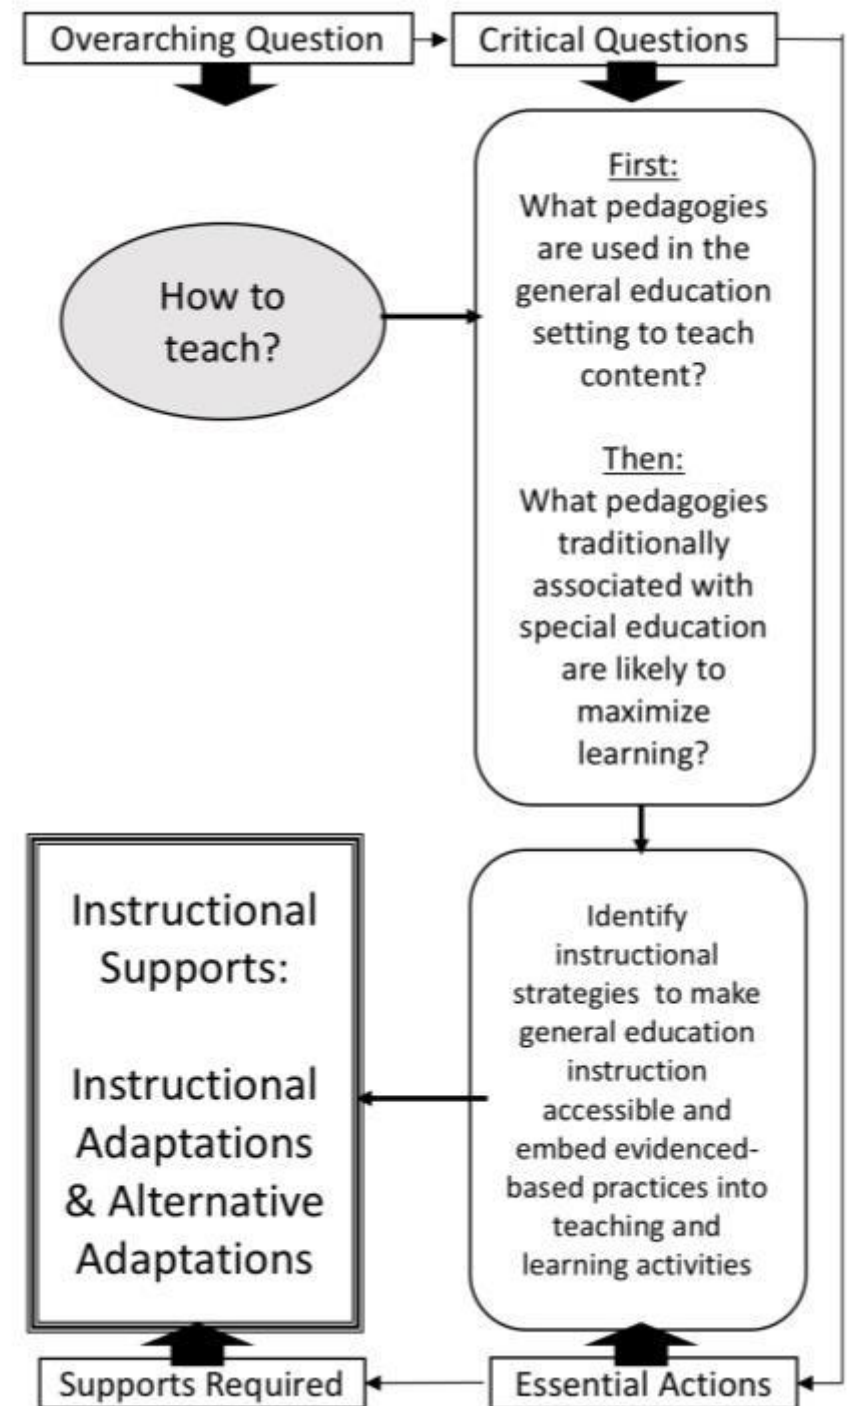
Overarching Question

Critical Questions

How to teach?

First:
What pedagogies are used in the general education setting to teach content?

Then:
What pedagogies traditionally associated with special education are likely to maximize learning?

Instructional Supports:

Instructional Adaptations & Alternative Adaptations

Identify instructional strategies to make general education instruction accessible and embed evidenced-based practices into teaching and learning activities

Supports Required

Essential Actions